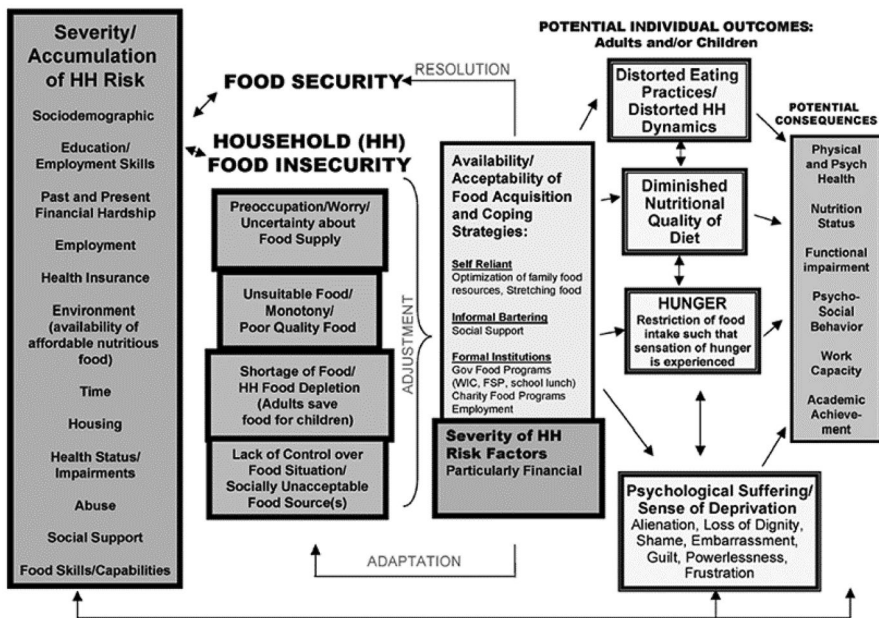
Severity/ Accumulation of HH Risk

Sociodemographic

Education/ Employment Skills

Past and Present Financial Hardship

Employment

Health Insurance

Environment (availability of affordable nutritious food)

Time

Housing

Health Status/ Impairments

Abuse

Social Support

Food Skills/Capabilities

FOOD SECURITY

RESOLUTION

HOUSEHOLD (HH) FOOD INSECURITY

Preoccupation/Worry/ Uncertainty about Food Supply

Unsuitable Food/ Monotony/ Poor Quality Food

Shortage of Food/ HH Food Depletion (Adults save food for children)

Lack of Control over Food Situation/ Socially Unacceptable Food Source(s)

ADJUSTMENT

ADAPTATION

Availability/ Acceptability of Food Acquisition and Coping Strategies:

Self Reliant
Optimization of family food resources, Stretching food

Informal Bartering
Social Support

Formal Institutions
Gov Food Programs (WIC, FSP, school lunch)
Charity Food Programs
Employment

Severity of HH Risk Factors
Particularly Financial

POTENTIAL INDIVIDUAL OUTCOMES: Adults and/or Children

Distorted Eating Practices/ Distorted HH Dynamics

Diminished Nutritional Quality of Diet

HUNGER
Restriction of food intake such that sensation of hunger is experienced

Psychological Suffering/ Sense of Deprivation
Alienation, Loss of Dignity, Shame, Embarrassment, Guilt, Powerlessness, Frustration

POTENTIAL CONSEQUENCES

Physical and Psych Health

Nutrition Status

Functional impairment

Psycho-Social Behavior

Work Capacity

Academic Achievement